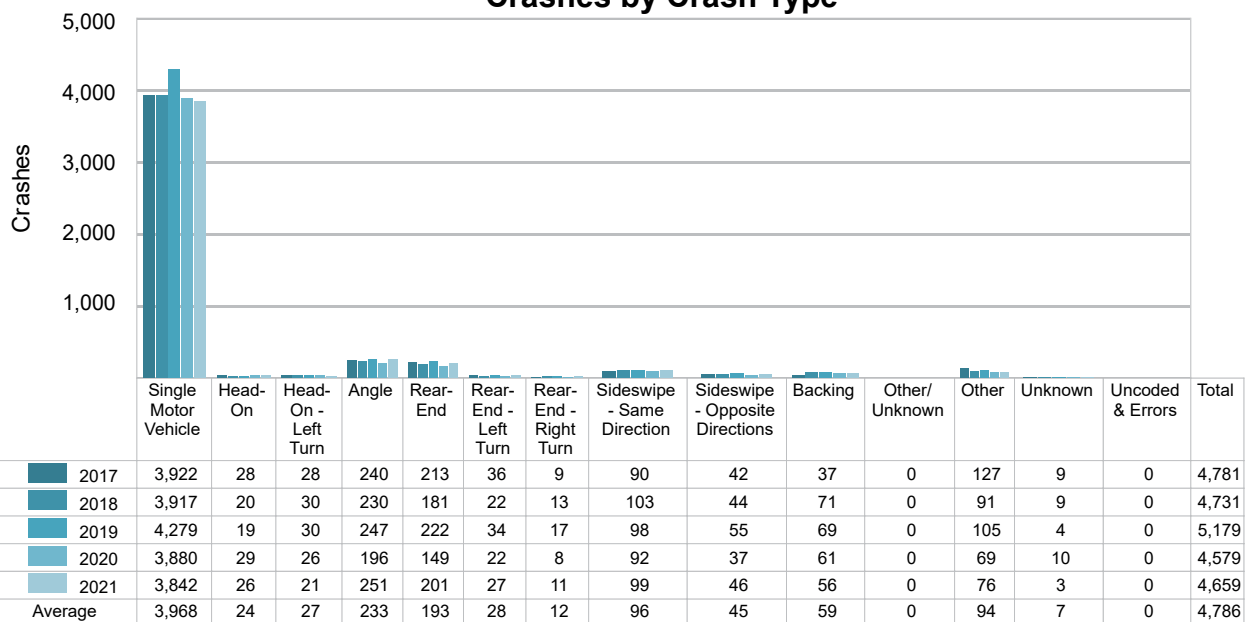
Crashes by Crash Type

Crashes

5,000
4,000
3,000
2,000
1,000

| | Single Motor Vehicle | Head-On | Head-On - Left Turn | Angle | Rear-End | Rear-End - Left Turn | Rear-End - Right Turn | Sideswipe - Same Direction | Sideswipe - Opposite Directions | Backing | Other/ Unknown | Other | Unknown | Uncoded & Errors | Total |
|---|---|---|---|---|---|---|---|---|---|---|---|---|---|---|---|
| 2017 | 3,922 | 28 | 28 | 240 | 213 | 36 | 9 | 90 | 42 | 37 | 0 | 127 | 9 | 0 | 4,781 |
| 2018 | 3,917 | 20 | 30 | 230 | 181 | 22 | 13 | 103 | 44 | 71 | 0 | 91 | 9 | 0 | 4,731 |
| 2019 | 4,279 | 19 | 30 | 247 | 222 | 34 | 17 | 98 | 55 | 69 | 0 | 105 | 4 | 0 | 5,179 |
| 2020 | 3,880 | 29 | 26 | 196 | 149 | 22 | 8 | 92 | 37 | 61 | 0 | 69 | 10 | 0 | 4,579 |
| 2021 | 3,842 | 26 | 21 | 251 | 201 | 27 | 11 | 99 | 46 | 56 | 0 | 76 | 3 | 0 | 4,659 |
| Average | 3,968 | 24 | 27 | 233 | 193 | 28 | 12 | 96 | 45 | 59 | 0 | 94 | 7 | 0 | 4,786 |